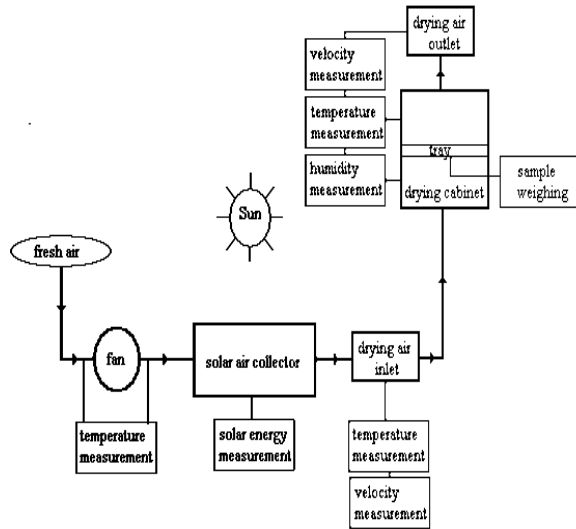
drying air outlet

velocity measurement

temperature measurement

humidity measurement

tray

drying cabinet

sample weighing

Sun

fresh air

fan

solar air collector

drying air inlet

temperature measurement

solar energy measurement

temperature measurement

velocity measurement